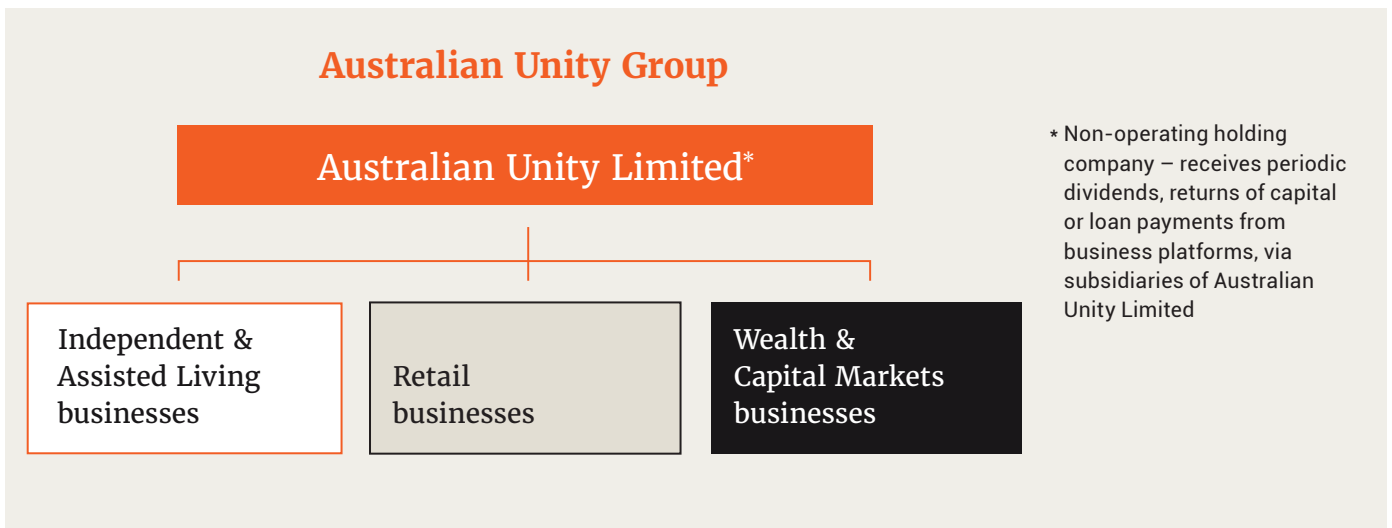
Australian Unity Group

Australian Unity Limited*

Independent & Assisted Living businesses

Retail businesses

Wealth & Capital Markets businesses

* Non-operating holding company – receives periodic dividends, returns of capital or loan payments from business platforms, via subsidiaries of Australian Unity Limited